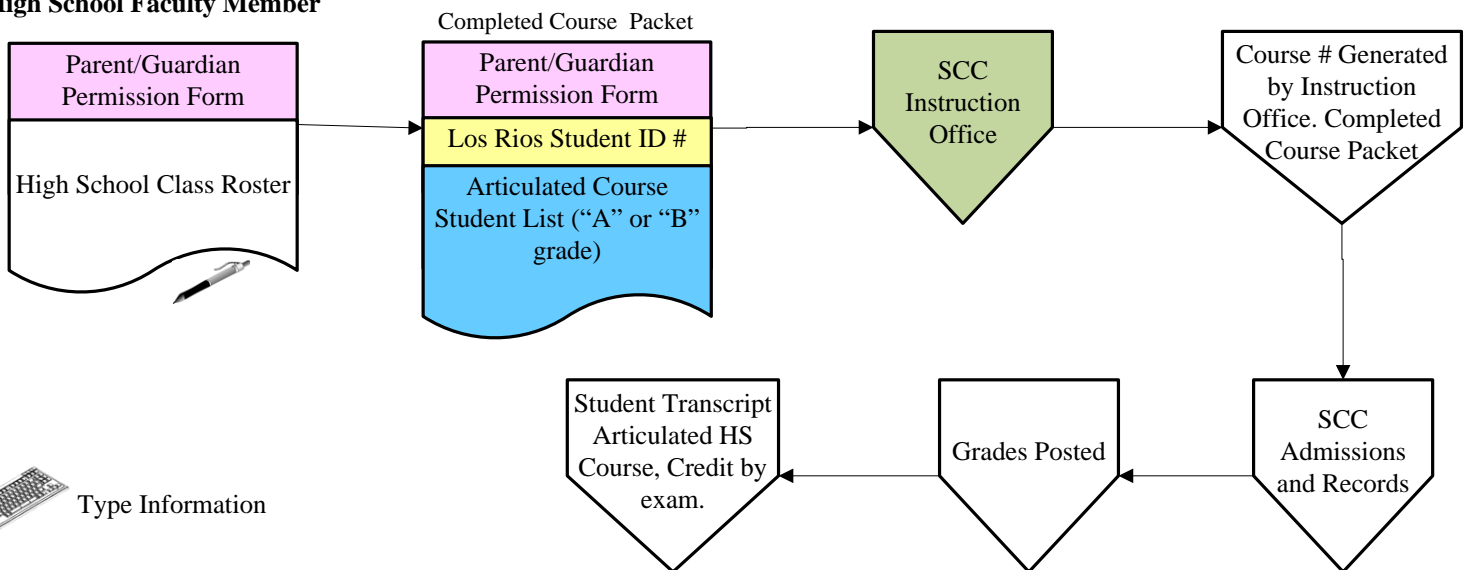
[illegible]igh School Faculty Member

Parent/Guardian Permission Form

High School Class Roster

Completed Course Packet

Parent/Guardian Permission Form

Los Rios Student ID #

Articulated Course Student List ("A" or "B" grade)

SCC Instruction Office

Course # Generated by Instruction Office. Completed Course Packet

SCC Admissions and Records

Grades Posted

Student Transcript Articulated HS Course, Credit by exam.

Type Information